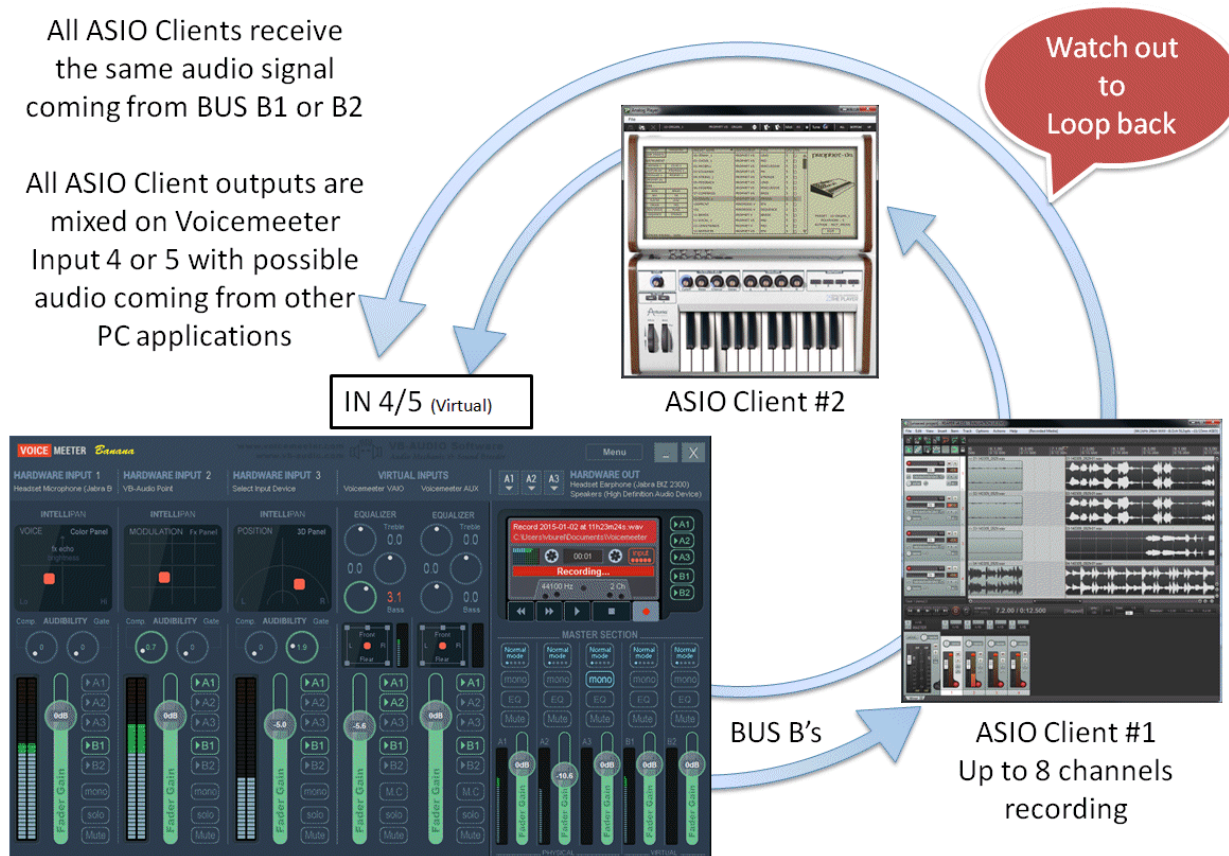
All ASIO Clients receive the same audio signal coming from BUS B1 or B2

All ASIO Client outputs are mixed on Voicemeeter Input 4 or 5 with possible audio coming from other PC applications

Watch out to Loop back

IN 4/5 (Virtual)

ASIO Client #2

VOICE MEETER Banana

VB-Audio Software

Menu

HARDWARE INPUT 1
Headset Microphone (Jabra B

HARDWARE INPUT 2
VB-Audio Point

HARDWARE INPUT 3
Select Input Device

VIRTUAL INPUTS
Voicemeeter VAIO
Voicemeeter AUX

A1 A2 A3

HARDWARE OUT
Headset Earphone (Jabra BIZ 2300)
Speakers (High Definition Audio Device)

INTELLIPAN
VOICE Color Panel
fx echo

INTELLIPAN
MODULATION Fx Panel

INTELLIPAN
POSITION 3D Panel

EQUALIZER
Treble
0.0
0.0
3.1
Bass

EQUALIZER
Treble
0.0
0.0
0.0
Bass

Record 2015-01-02 at 11h23m24s.wav
C:\Users\vburel\Documents\Voicemeeter
00:01
input
Recording...
44100 Hz
2 Ch

A1 A2 A3 B1 B2

Comp. AUDIBILITY Gate

Front
Rear

MASTER SECTION

Normal mode

mono

EQ

Mute

0dB
-5.0
-5.6
-10.6

A1 A2 A3 B1 B2 mono solo Mute M.C

Fader Gain

PHYSICAL
VIRTUAL

BUS B's

ASIO Client #1
Up to 8 channels recording